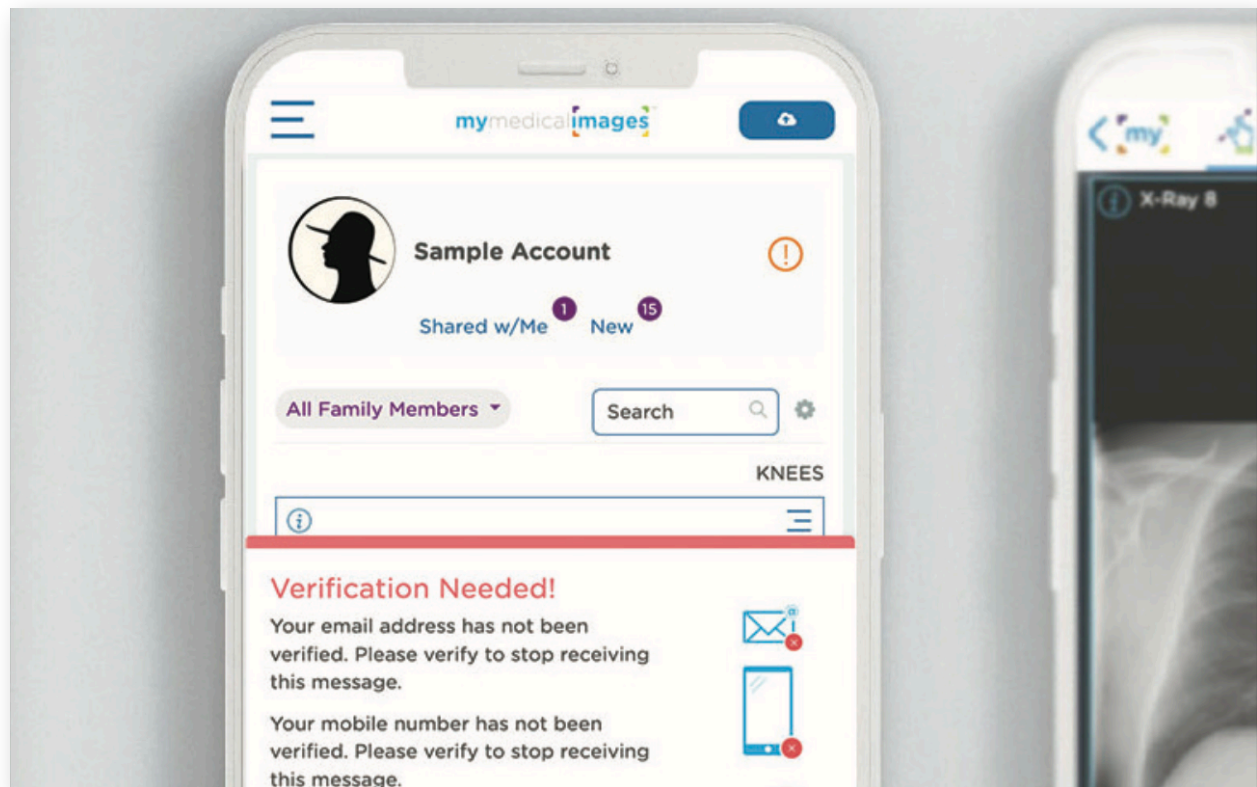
mymedicalimages

Sample Account

Shared w/Me 1 New 15

All Family Members

Search

KNEES

Verification Needed!

Your email address has not been verified. Please verify to stop receiving this message.

Your mobile number has not been verified. Please verify to stop receiving this message.

my

X-Ray 8